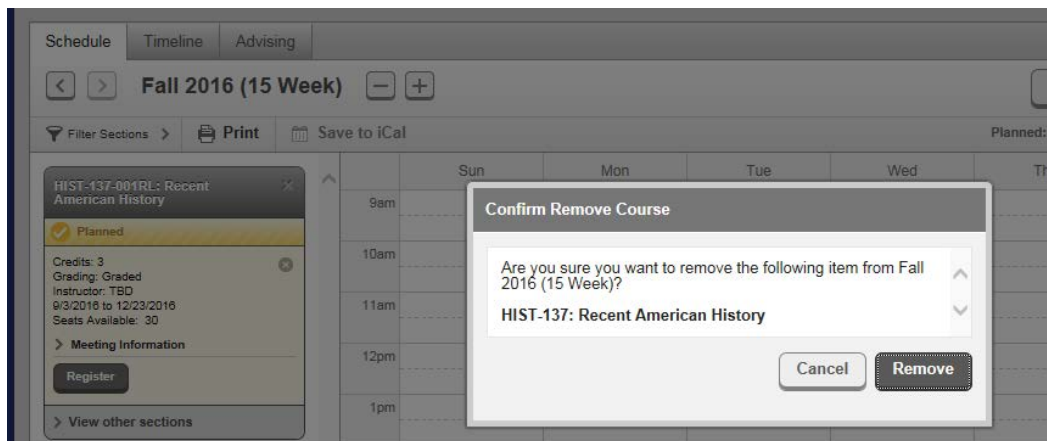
Schedule Timeline Advising

Fall 2016 (15 Week)

Filter Sections > Print Save to iCal

Planned:

HIST-137-001RL: Recent American History

Planned

Credits: 3
Grading: Graded
Instructor: TBD
9/3/2016 to 12/23/2016
Seats Available: 30

> Meeting Information

Register

> View other sections

Sun Mon Tue Wed Th

9am
10am
11am
12pm
1pm

Confirm Remove Course

Are you sure you want to remove the following item from Fall 2016 (15 Week)?

HIST-137: Recent American History

Cancel Remove